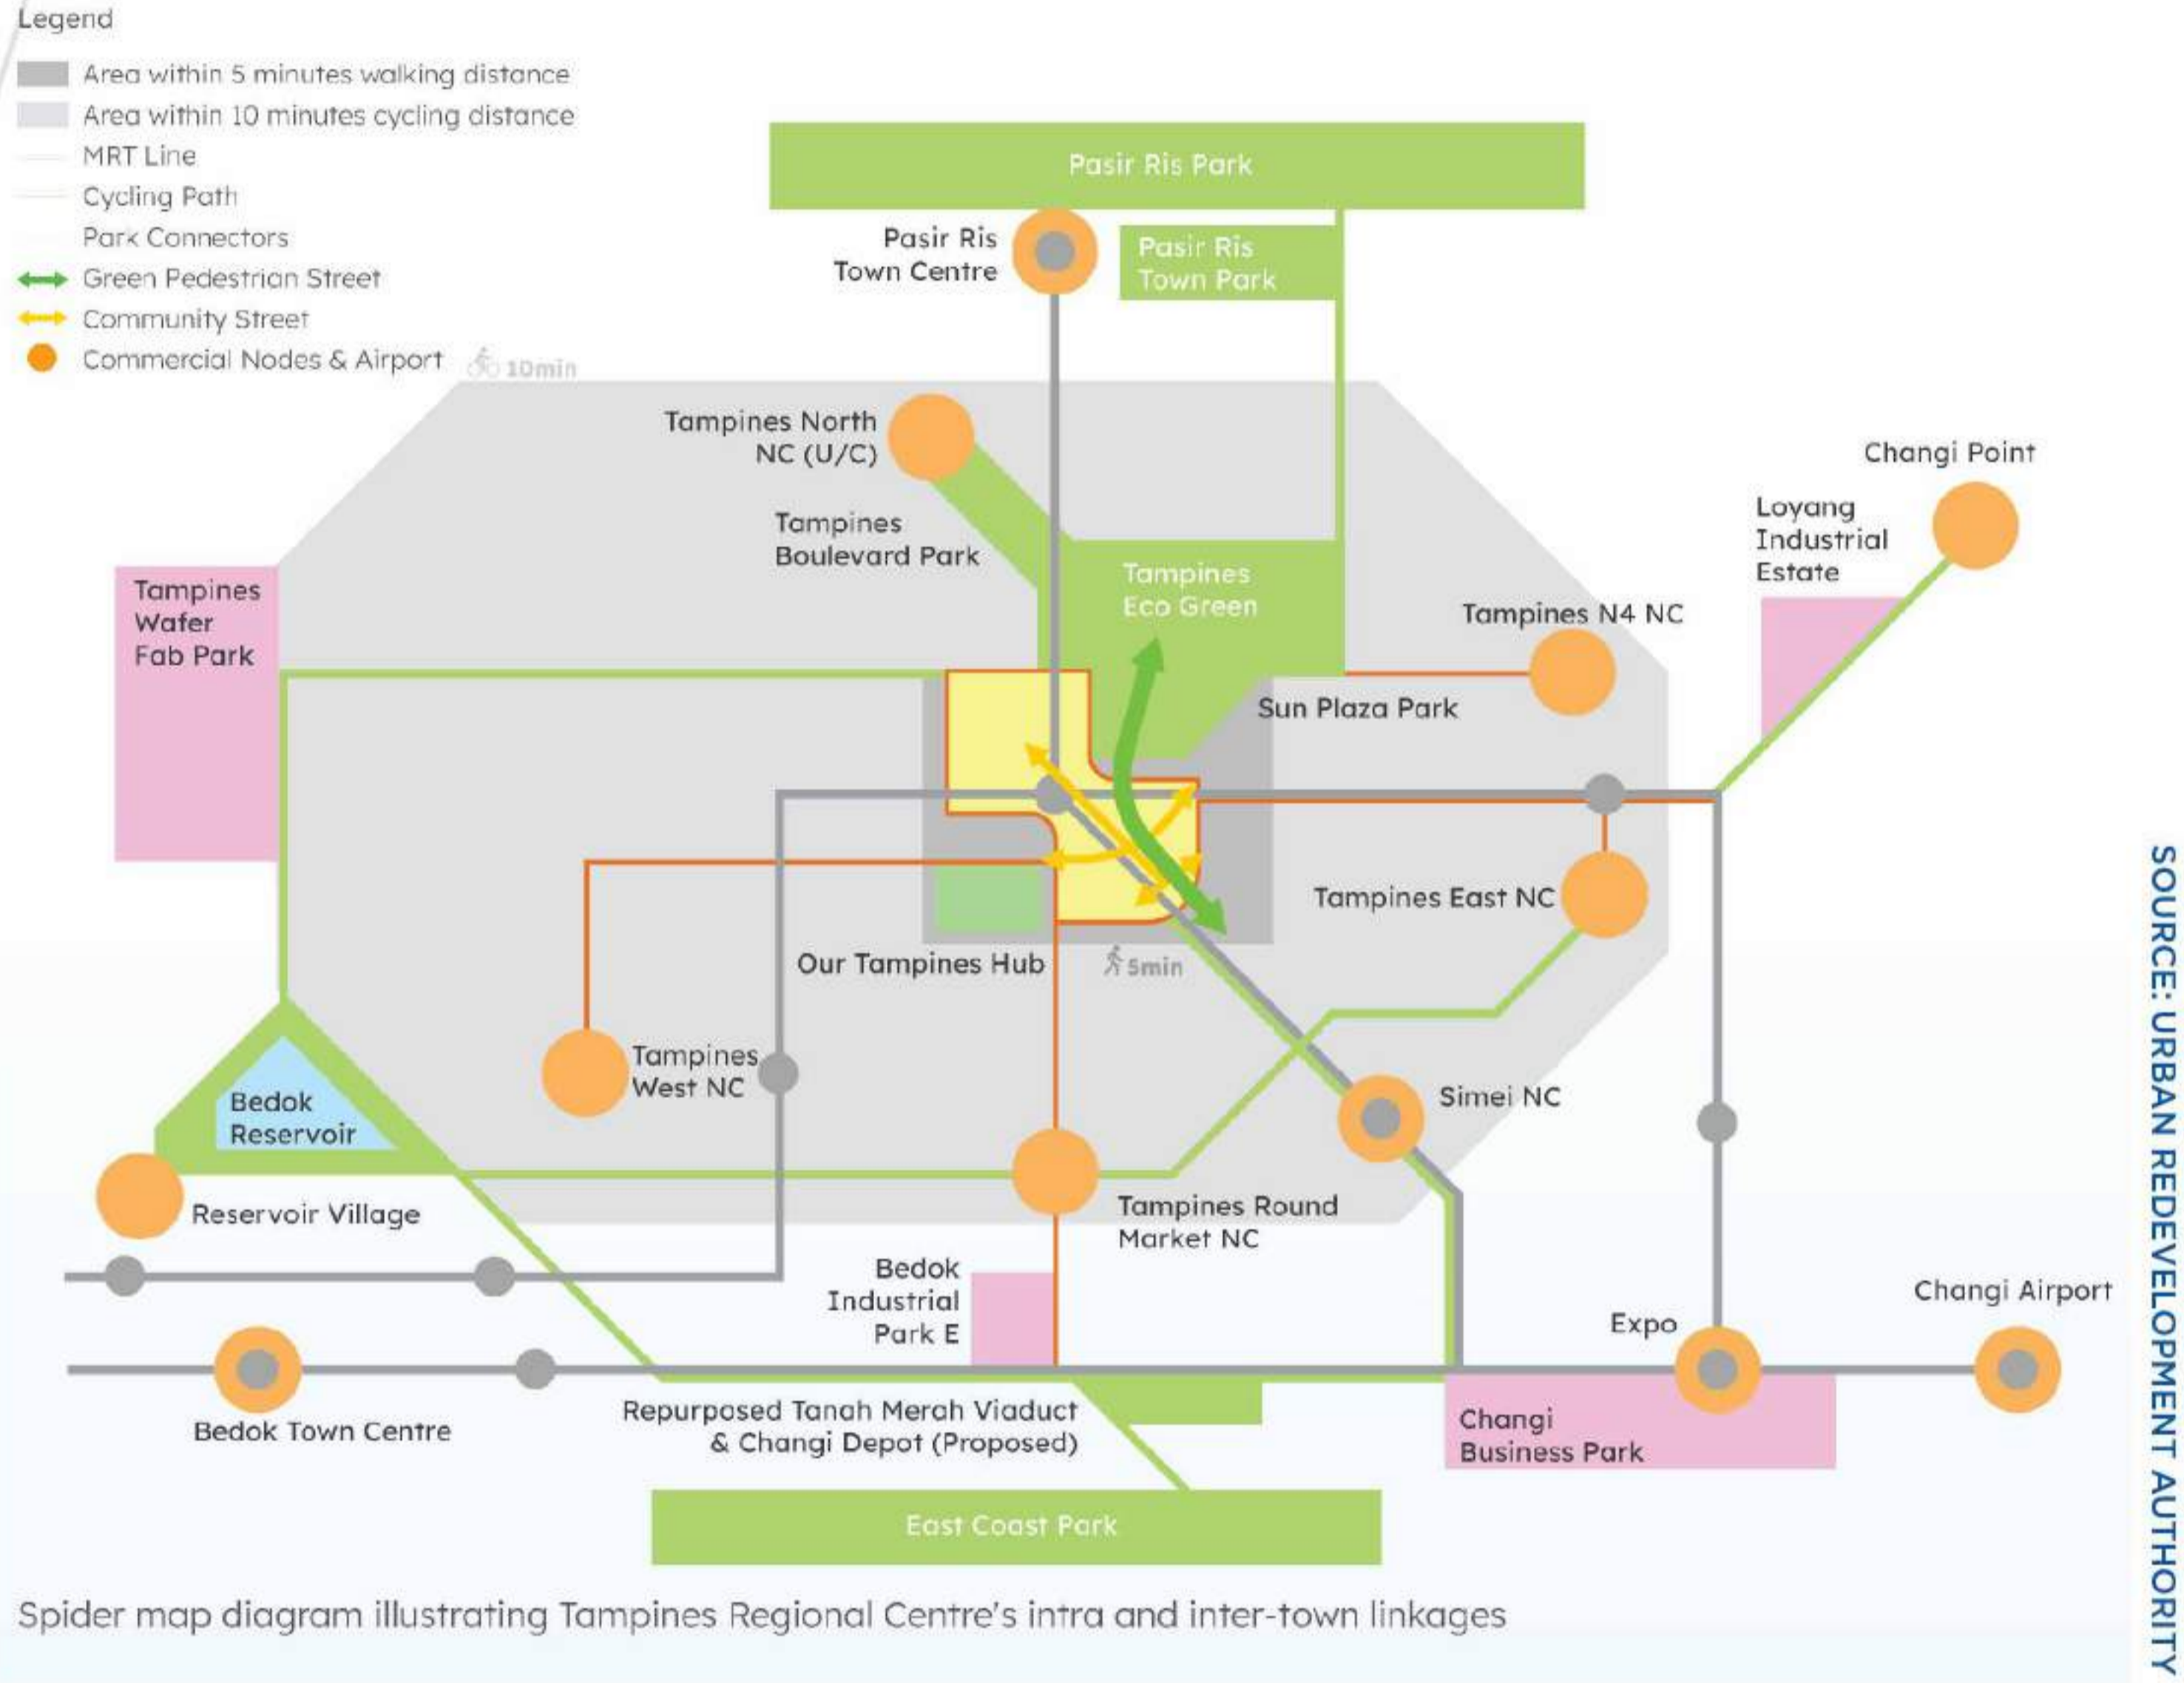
Legend
Area within 5 minutes walking distance
Area within 10 minutes cycling distance
MRT Line
Cycling Path
Park Connectors
Green Pedestrian Street
Community Street
Commercial Nodes & Airport

10min

Pasir Ris Park
Pasir Ris Town Centre
Pasir Ris Town Park
Tampines North NC (U/C)
Tampines Boulevard Park
Tampines Eco Green
Changi Point
Loyang Industrial Estate
Tampines N4 NC
Tampines Wafer Fab Park
Sun Plaza Park
Tampines East NC
Our Tampines Hub
5min
Tampines West NC
Bedok Reservoir
Simei NC
Reservoir Village
Tampines Round Market NC
Bedok Industrial Park E
Changi Airport
Expo
Bedok Town Centre
Repurposed Tanah Merah Viaduct & Changi Depot (Proposed)
Changi Business Park
East Coast Park

Spider map diagram illustrating Tampines Regional Centre's intra and inter-town linkages

SOURCE: URBAN REDEVELOPMENT AUTHORITY